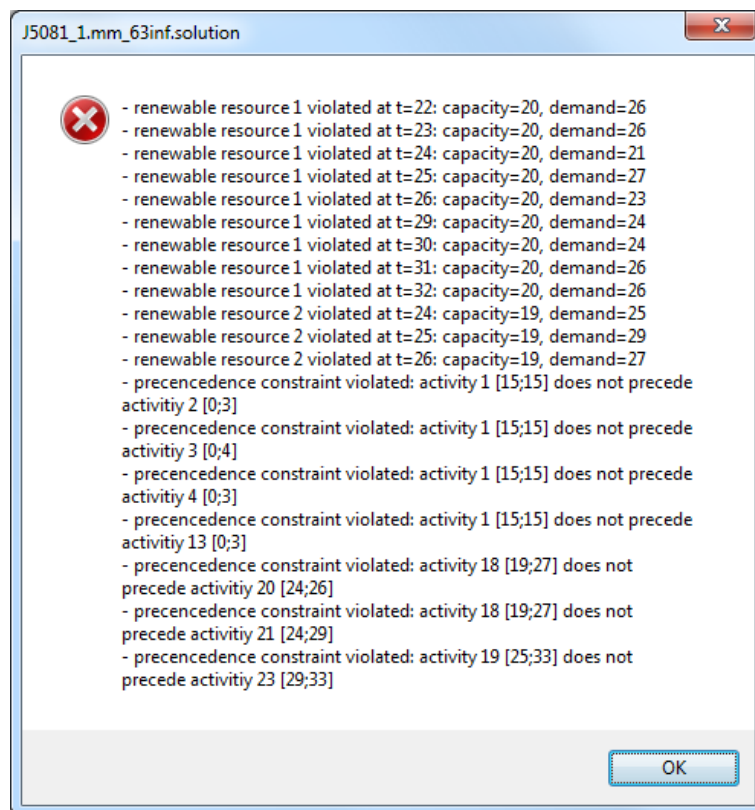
J5081_1.mm_63inf.solution

- renewable resource 1 violated at t=22: capacity=20, demand=26
- renewable resource 1 violated at t=23: capacity=20, demand=26
- renewable resource 1 violated at t=24: capacity=20, demand=21
- renewable resource 1 violated at t=25: capacity=20, demand=27
- renewable resource 1 violated at t=26: capacity=20, demand=23
- renewable resource 1 violated at t=29: capacity=20, demand=24
- renewable resource 1 violated at t=30: capacity=20, demand=24
- renewable resource 1 violated at t=31: capacity=20, demand=26
- renewable resource 1 violated at t=32: capacity=20, demand=26
- renewable resource 2 violated at t=24: capacity=19, demand=25
- renewable resource 2 violated at t=25: capacity=19, demand=29
- renewable resource 2 violated at t=26: capacity=19, demand=27
- precencedence constraint violated: activity 1 [15;15] does not precede activitiy 2 [0;3]
- precencedence constraint violated: activity 1 [15;15] does not precede activitiy 3 [0;4]
- precencedence constraint violated: activity 1 [15;15] does not precede activitiy 4 [0;3]
- precencedence constraint violated: activity 1 [15;15] does not precede activitiy 13 [0;3]
- precencedence constraint violated: activity 18 [19;27] does not precede activitiy 20 [24;26]
- precencedence constraint violated: activity 18 [19;27] does not precede activitiy 21 [24;29]
- precencedence constraint violated: activity 19 [25;33] does not precede activitiy 23 [29;33]

OK